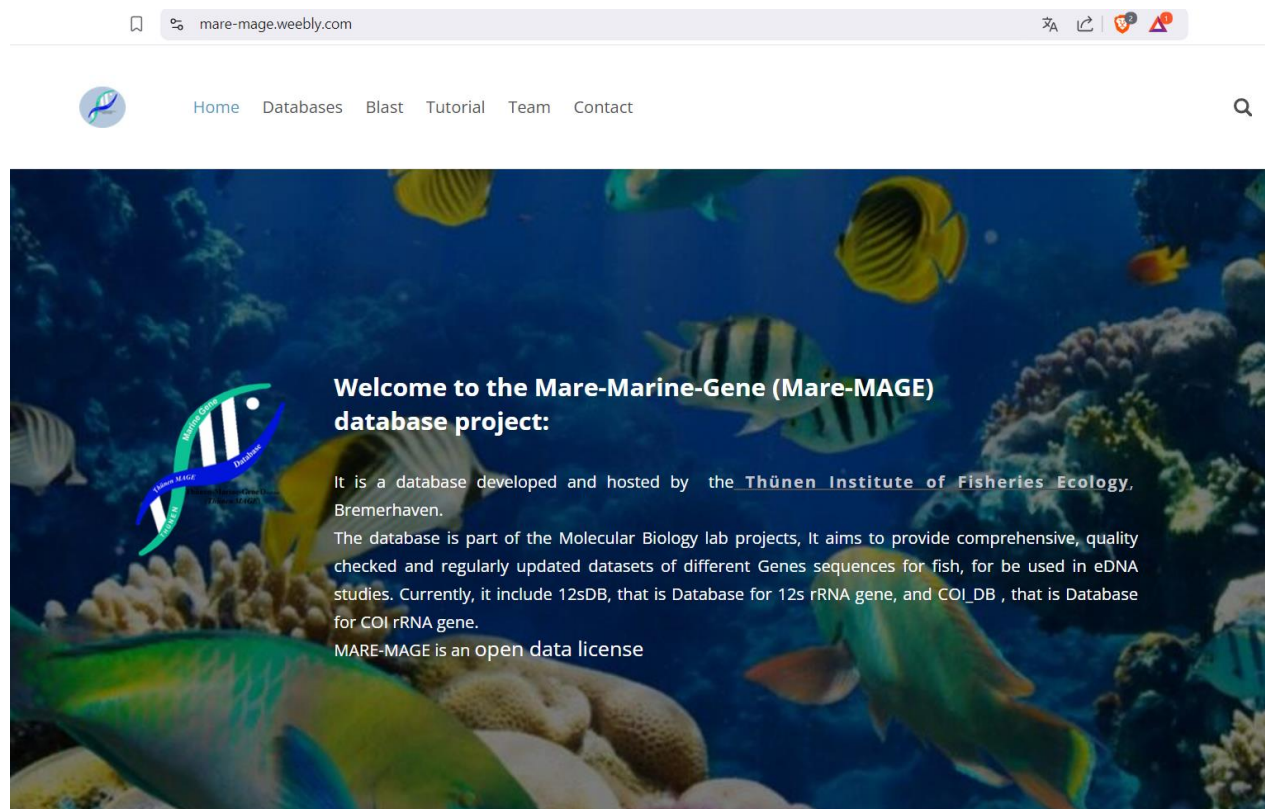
mare-mage.weebly.com

Home Databases Blast Tutorial Team Contact

Marine Gene Database Thünen MAGE THÜNEN

Welcome to the Mare-Marine-Gene (Mare-MAGE) database project:

It is a database developed and hosted by the Thünen Institute of Fisheries Ecology, Bremerhaven.
The database is part of the Molecular Biology lab projects, It aims to provide comprehensive, quality checked and regularly updated datasets of different Genes sequences for fish, for be used in eDNA studies. Currently, it include 12sDB, that is Database for 12s rRNA gene, and COI_DB , that is Database for COI rRNA gene.
MARE-MAGE is an open data license